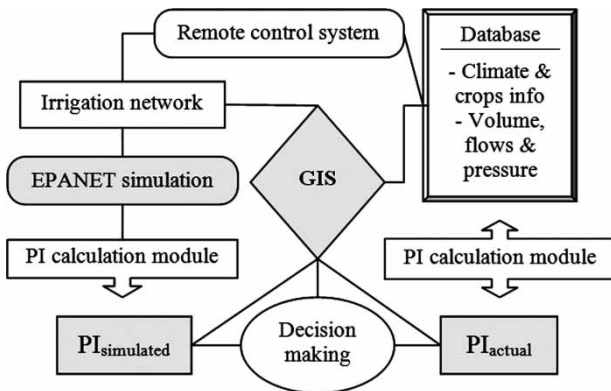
Remote control system

Database

- Climate & crops info
- Volume, flows & pressure

Irrigation network

EPANET simulation

GIS

PI calculation module

PI calculation module

$PI_{simulated}$

Decision making

$PI_{actual}$